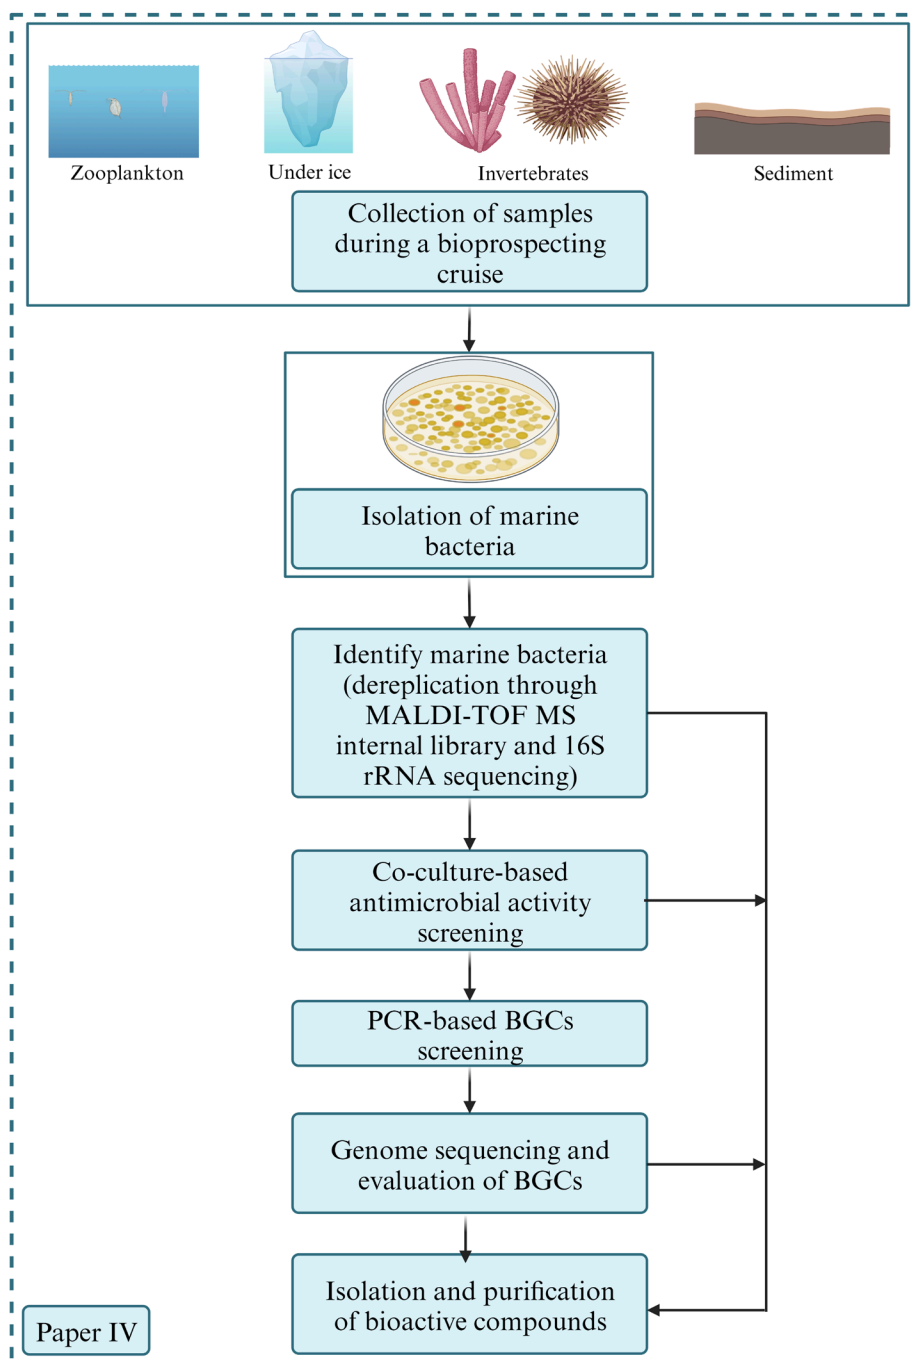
Zooplankton

Under ice

Invertebrates

Sediment

Collection of samples during a bioprospecting cruise

Isolation of marine bacteria

Identify marine bacteria (dereplication through MALDI-TOF MS internal library and 16S rRNA sequencing)

Co-culture-based antimicrobial activity screening

PCR-based BGCs screening

Genome sequencing and evaluation of BGCs

Isolation and purification of bioactive compounds

Paper IV